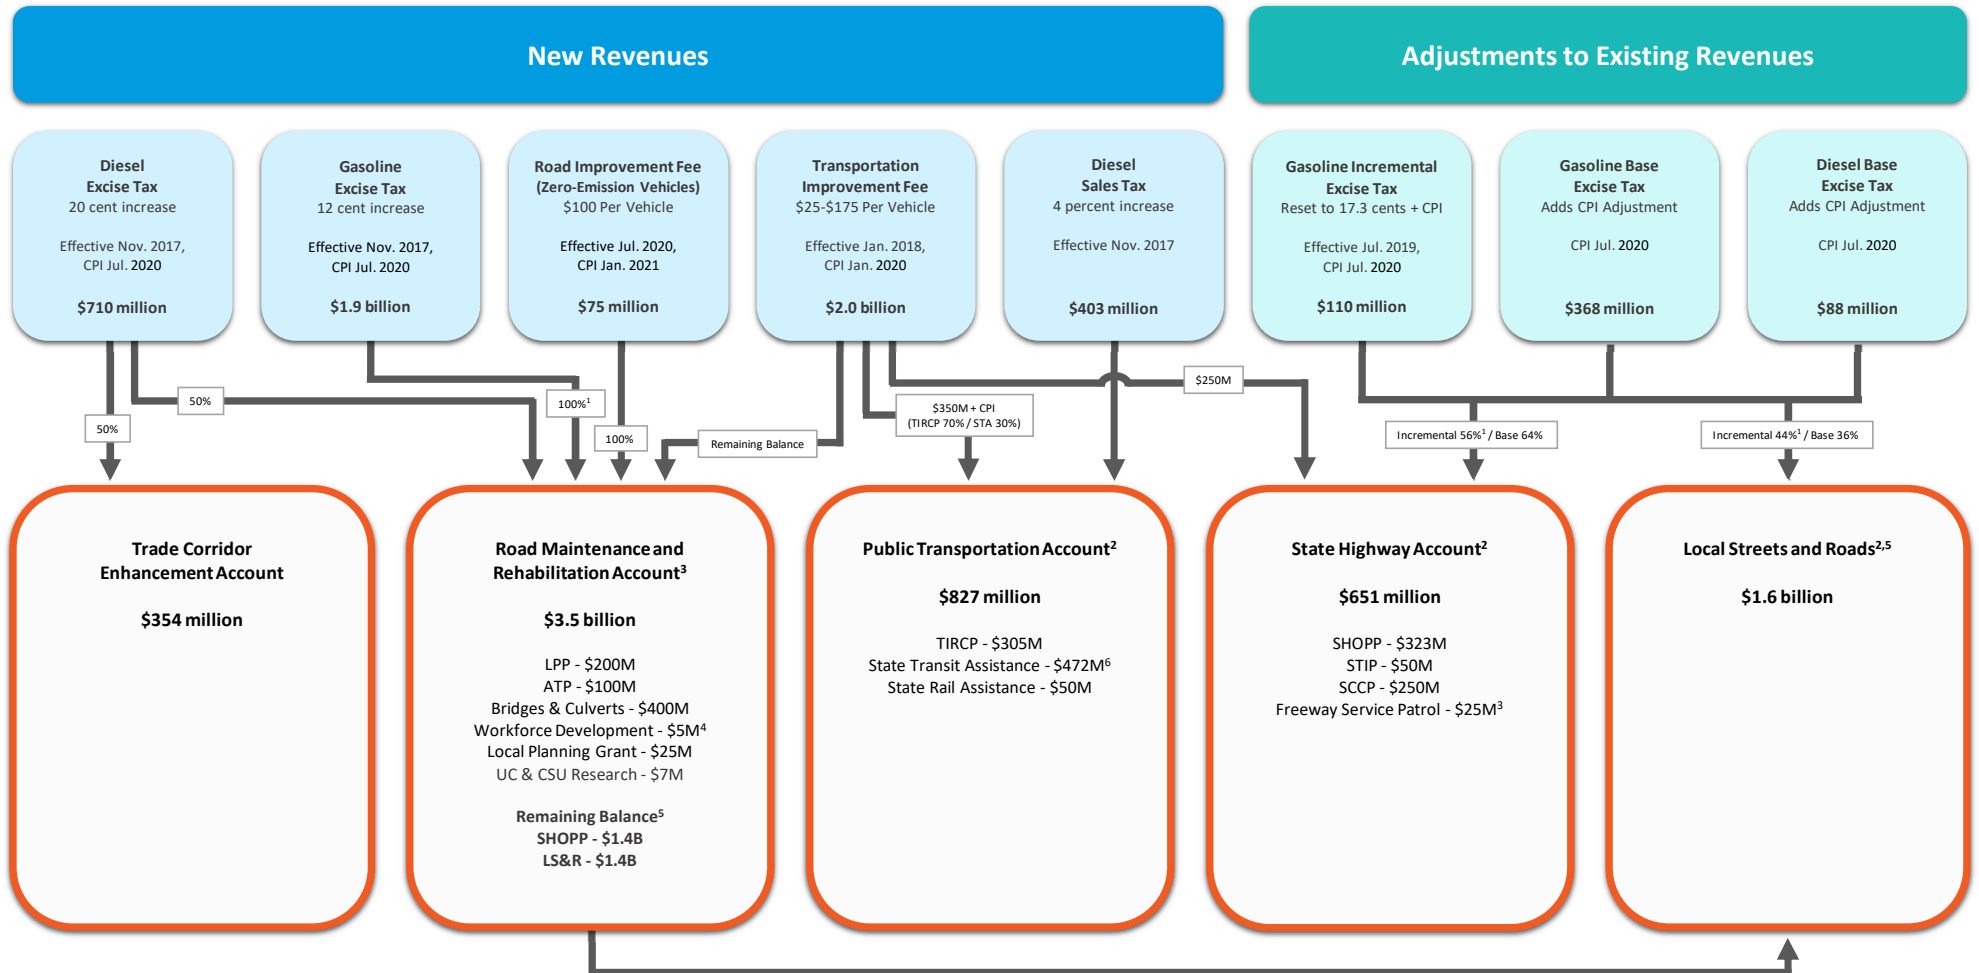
New Revenues

Adjustments to Existing Revenues

Diesel Excise Tax
20 cent increase

Effective Nov. 2017, CPI Jul. 2020

$710 million

Gasoline Excise Tax
12 cent increase

Effective Nov. 2017, CPI Jul. 2020

$1.9 billion

Road Improvement Fee (Zero-Emission Vehicles)
$100 Per Vehicle

Effective Jul. 2020, CPI Jan. 2021

$75 million

Transportation Improvement Fee
$25-$175 Per Vehicle

Effective Jan. 2018, CPI Jan. 2020

$2.0 billion

Diesel Sales Tax
4 percent increase

Effective Nov. 2017

$403 million

Gasoline Incremental Excise Tax
Reset to 17.3 cents + CPI

Effective Jul. 2019, CPI Jul. 2020

$110 million

Gasoline Base Excise Tax
Adds CPI Adjustment

CPI Jul. 2020

$368 million

Diesel Base Excise Tax
Adds CPI Adjustment

CPI Jul. 2020

$88 million

50%

50%

100%$^1$

100%

Remaining Balance

$350M + CPI (TIRCP 70% / STA 30%)

$250M

Incremental 56%$^1$ / Base 64%

Incremental 44%$^1$ / Base 36%

Trade Corridor Enhancement Account

$354 million

Road Maintenance and Rehabilitation Account$^3$

$3.5 billion

LPP - $200M
ATP - $100M
Bridges & Culverts - $400M
Workforce Development - $5M$^4$
Local Planning Grant - $25M
UC & CSU Research - $7M

Remaining Balance$^5$
SHOPP - $1.4B
LS&R - $1.4B

Public Transportation Account$^2$

$827 million

TIRCP - $305M
State Transit Assistance - $472M$^6$
State Rail Assistance - $50M

State Highway Account$^2$

$651 million

SHOPP - $323M
STIP - $50M
SCCP - $250M
Freeway Service Patrol - $25M$^3$

Local Streets and Roads$^{2,5}$

$1.6 billion